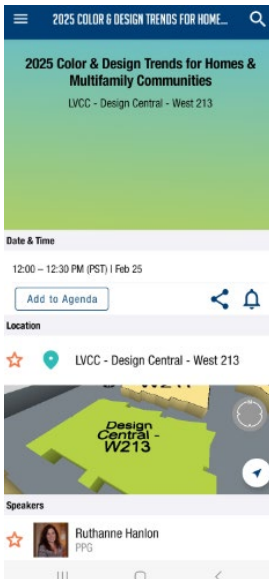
2025 COLOR & DESIGN TRENDS FOR HOME...

2025 Color & Design Trends for Homes & Multifamily Communities

LVCC - Design Central - West 213

Date & Time

12:00 – 12:30 PM (PST) | Feb 25

Add to Agenda

Location

LVCC - Design Central - West 213

W21

Design Central - W213

Speakers

Ruthanne Hanlon
PPG